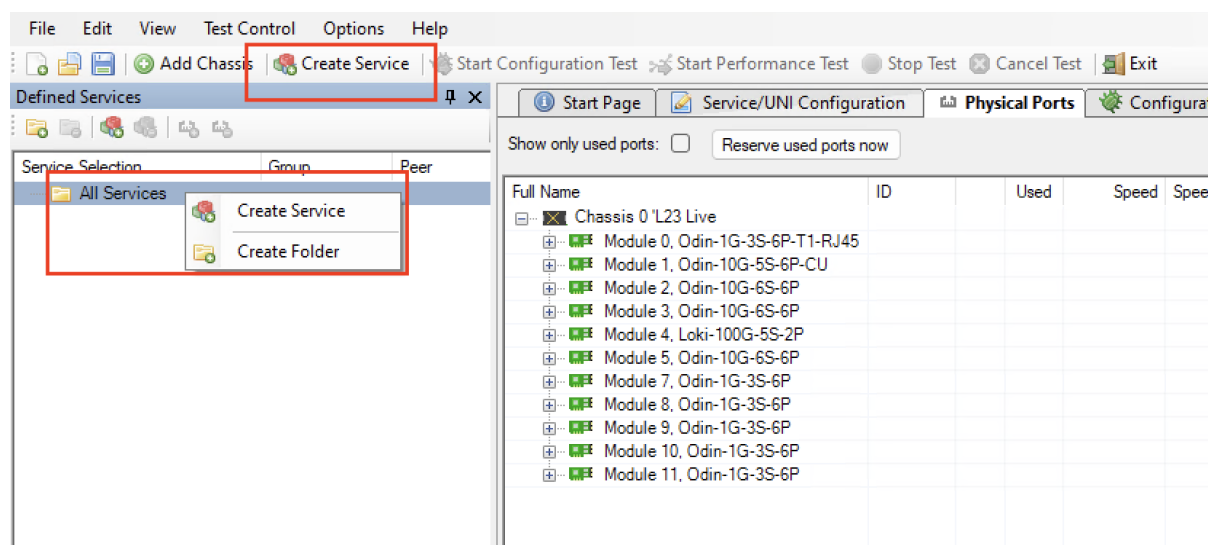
File Edit View Test Control Options Help

Add Chassis | Create Service | Start Configuration Test | Start Performance Test | Stop Test | Cancel Test | Exit

Defined Services

| Service Selection | Group | Peer |
|---|---|---|
| All Services | | |

Create Service
Create Folder

Start Page | Service/UNI Configuration | Physical Ports | Configura

Show only used ports: Reserve used ports now

| Full Name | ID | | Used | Speed | Spee |
|---|---|---|---|---|---|
| Chassis 0 'L23 Live | | | | | |
| Module 0, Odin-1G-3S-6P-T1-RJ45 | | | | | |
| Module 1, Odin-10G-5S-6P-CU | | | | | |
| Module 2, Odin-10G-6S-6P | | | | | |
| Module 3, Odin-10G-6S-6P | | | | | |
| Module 4, Loki-100G-5S-2P | | | | | |
| Module 5, Odin-10G-6S-6P | | | | | |
| Module 7, Odin-1G-3S-6P | | | | | |
| Module 8, Odin-1G-3S-6P | | | | | |
| Module 9, Odin-1G-3S-6P | | | | | |
| Module 10, Odin-1G-3S-6P | | | | | |
| Module 11, Odin-1G-3S-6P | | | | | |